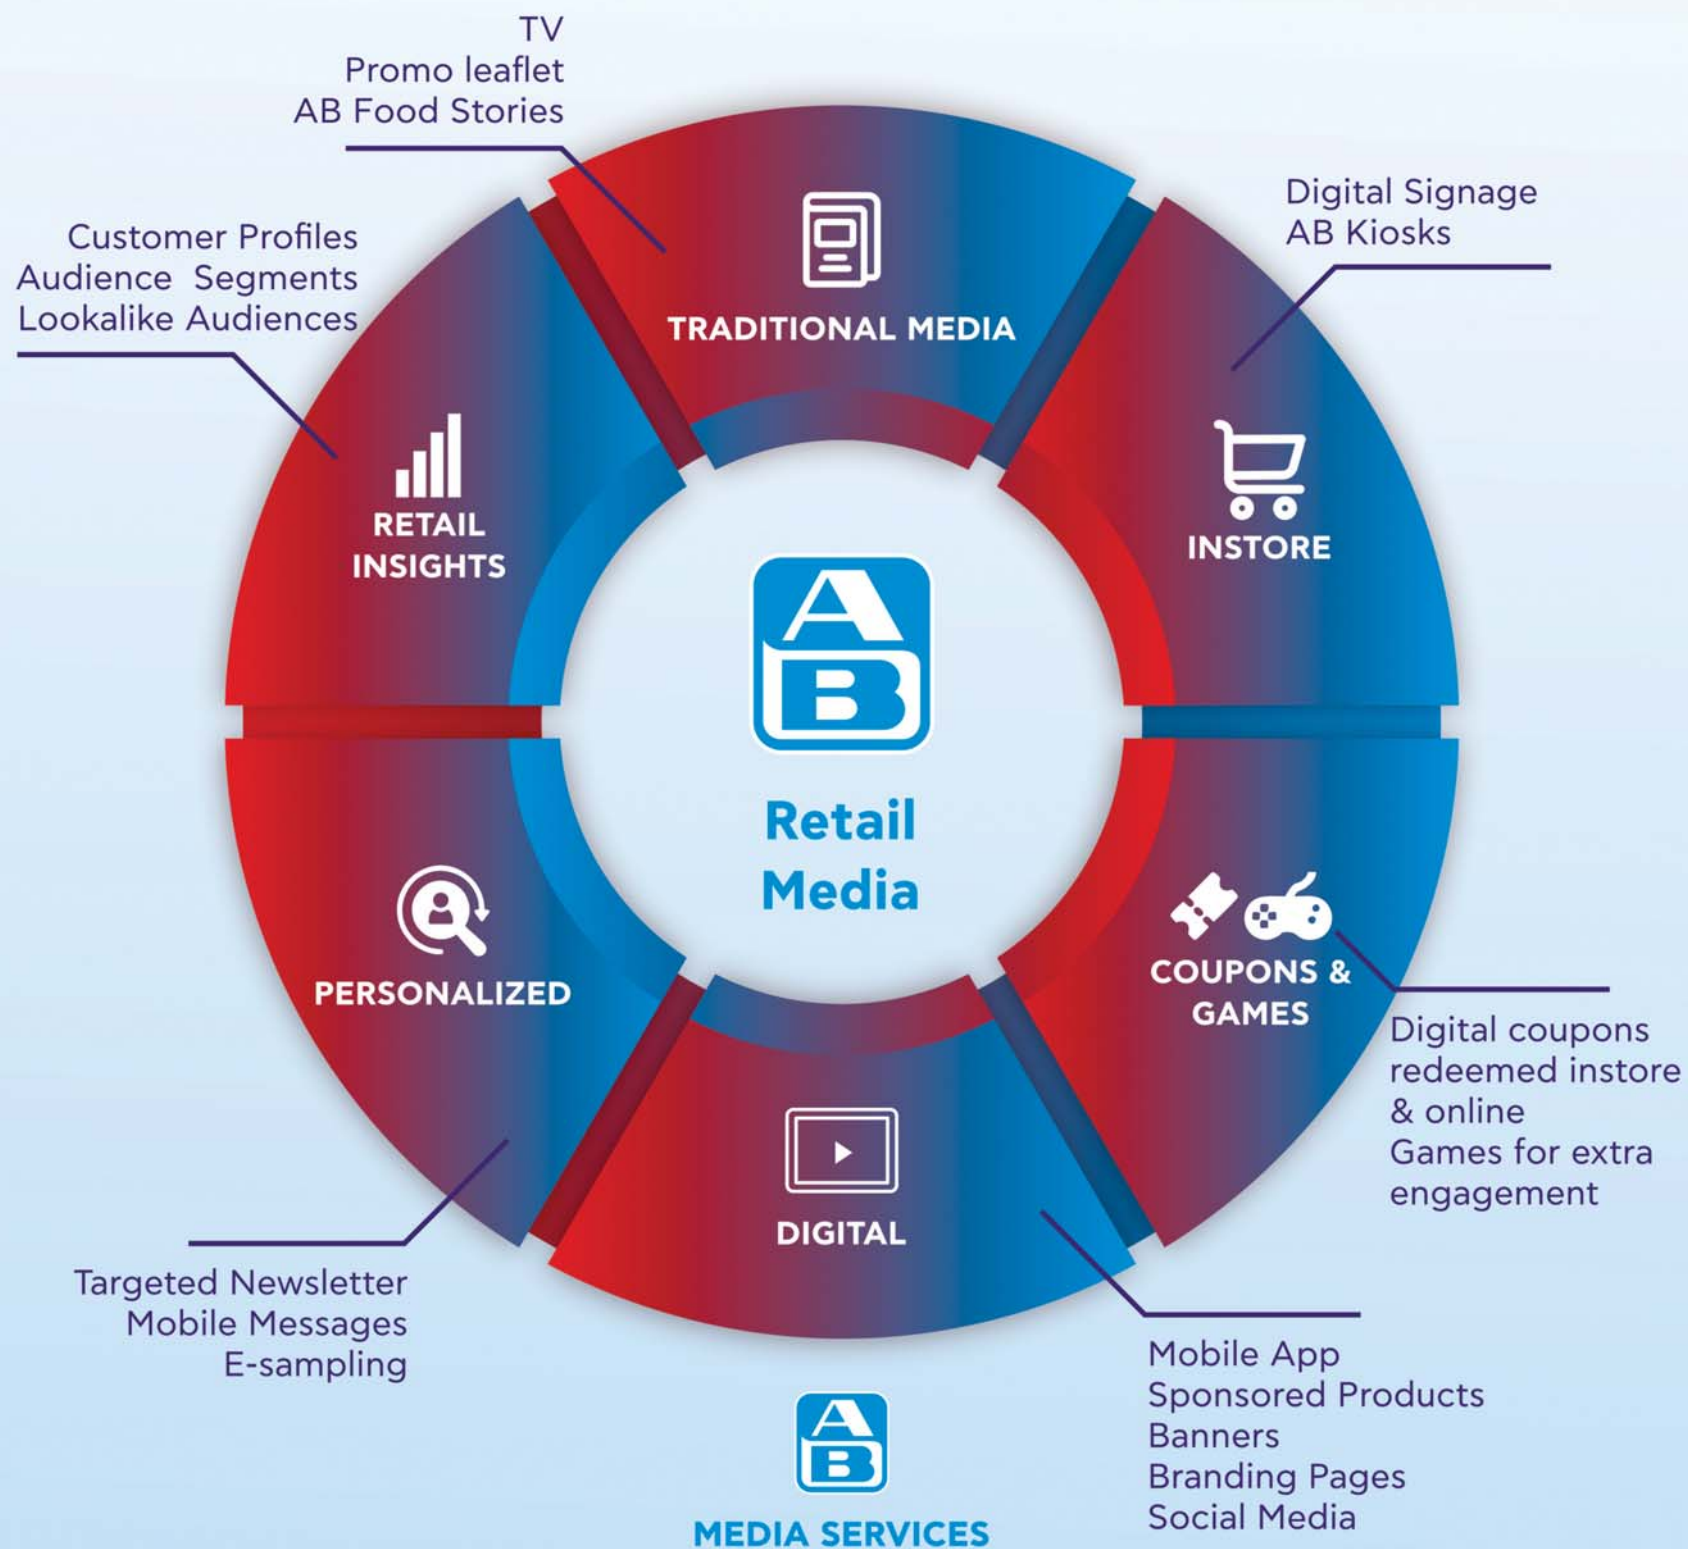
TV
Promo leaflet
AB Food Stories

Digital Signage
AB Kiosks

Customer Profiles
Audience Segments
Lookalike Audiences

TRADITIONAL MEDIA

RETAIL INSIGHTS

INSTORE

AB

Retail Media

PERSONALIZED

COUPONS & GAMES

Digital coupons redeemed instore & online
Games for extra engagement

DIGITAL

Targeted Newsletter
Mobile Messages
E-sampling

Mobile App
Sponsored Products
Banners
Branding Pages
Social Media

AB

MEDIA SERVICES